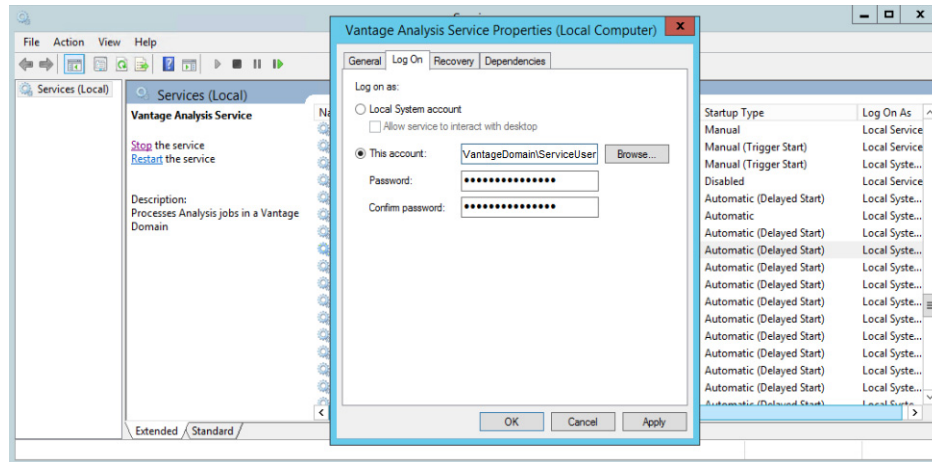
Services

File Action View Help

Services (Local)

Services (Local)

Vantage Analysis Service

Stop the service
Restart the service

Description:
Processes Analysis jobs in a Vantage Domain

Na

Vantage Analysis Service Properties (Local Computer)

General | Log On | Recovery | Dependencies

Log on as:

Local System account

Allow service to interact with desktop

This account: VantageDomain\ServiceUser Browse...

Password: •••••••••••••••

Confirm password: •••••••••••••••

OK Cancel Apply

| Startup Type | Log On As |
|---|---|
| Manual | Local Service |
| Manual (Trigger Start) | Local Service |
| Manual (Trigger Start) | Local Syste... |
| Disabled | Local Service |
| Automatic (Delayed Start) | Local Syste... |
| Automatic | Local Syste... |
| Automatic (Delayed Start) | Local Syste... |
| Automatic (Delayed Start) | Local Syste... |
| Automatic (Delayed Start) | Local Syste... |
| Automatic (Delayed Start) | Local Syste... |
| Automatic (Delayed Start) | Local Syste... |
| Automatic (Delayed Start) | Local Syste... |
| Automatic (Delayed Start) | Local Syste... |
| Automatic (Delayed Start) | Local Syste... |
| Automatic (Delayed Start) | Local Syste... |
| Automatic (Delayed Start) | Local Syste... |
| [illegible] | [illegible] |

Extended Standard